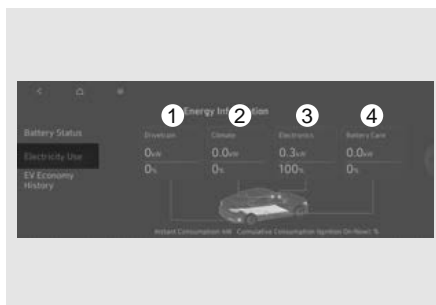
1 2 3 4

Energy Information

Battery Status

Electricity Use

EV Economy History

Drivetrain
0kW
0%

Climate
0.0kW
0%

Electronics
0.3kW
100%

Battery Care
0.0kW
0%

Instant Consumption kW · Cumulative Consumption Ignition On-Now: %